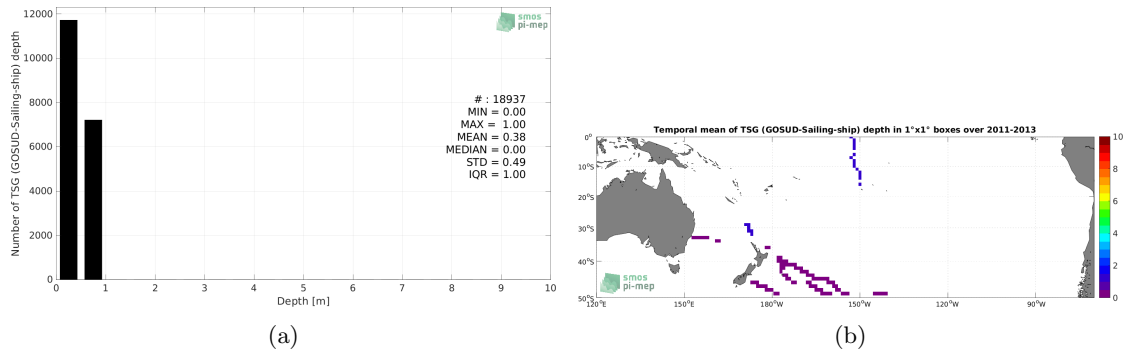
smos
pi-mep

Number of TSG (GOSUD-Sailing-ship) depth

12000
10000
8000
6000
4000
2000
0

# : 18937
MIN = 0.00
MAX = 1.00
MEAN = 0.38
MEDIAN = 0.00
STD = 0.49
IQR = 1.00

0 1 2 3 4 5 6 7 8 9 10
Depth [m]

(a)

Temporal mean of TSG (GOSUD-Sailing-ship) depth in 1°x1° boxes over 2011-2013

0°
10°S
20°S
30°S
40°S
50°S

120°E 150°E 180°W 150°W 120°W 90°W

smos
pi-mep

10
8
6
4
2
0

(b)